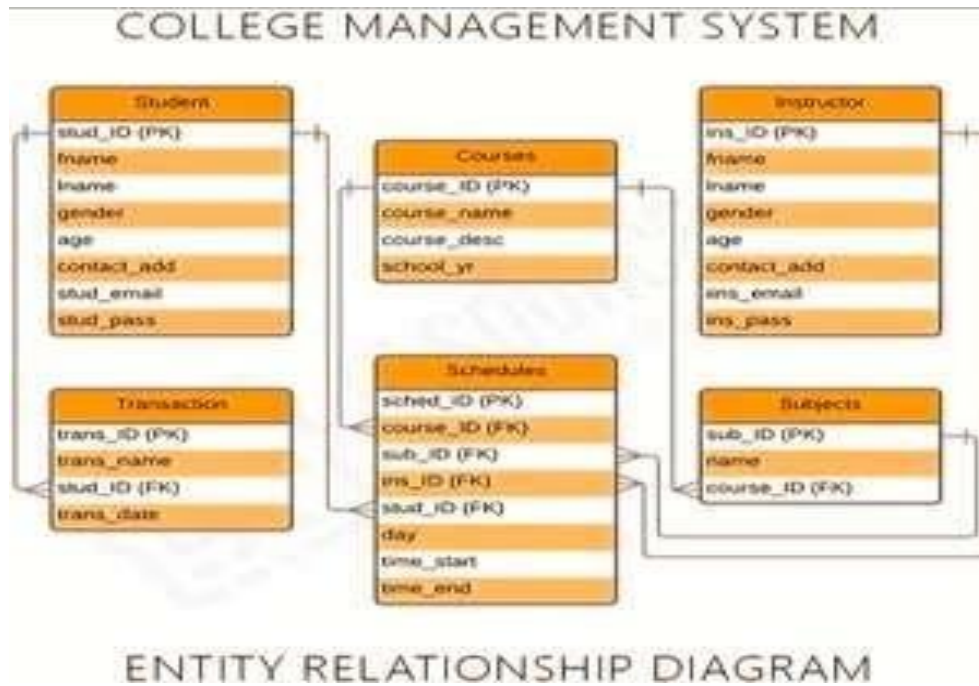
COLLEGE MANAGEMENT SYSTEM

Student
stud_ID (PK)
fname
lname
gender
age
contact_add
stud_email
stud_pass

Courses
course_ID (PK)
course_name
course_desc
school_yr

Instructor
ins_ID (PK)
fname
lname
gender
age
contact_add
ins_email
ins_pass

Transaction
trans_ID (PK)
trans_name
stud_ID (FK)
trans_date

Schedules
sched_ID (PK)
course_ID (FK)
sub_ID (FK)
ins_ID (FK)
stud_ID (FK)
day
time_start
time_end

Subjects
sub_ID (PK)
name
course_ID (FK)

ENTITY RELATIONSHIP DIAGRAM